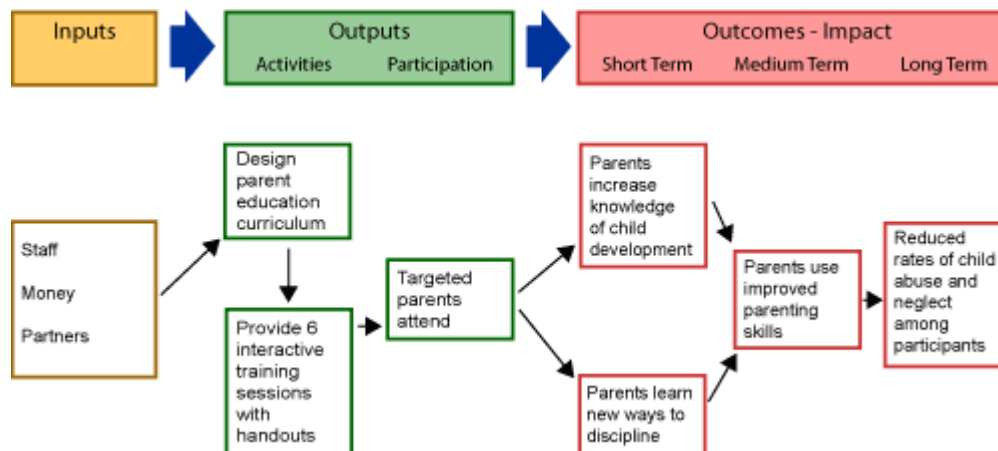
Inputs

Outputs
Activities Participation

Outcomes - Impact
Short Term Medium Term Long Term

Staff
Money
Partners

Design parent education curriculum

Provide 6 interactive training sessions with handouts

Targeted parents attend

Parents increase knowledge of child development

Parents learn new ways to discipline

Parents use improved parenting skills

Reduced rates of child abuse and neglect among participants